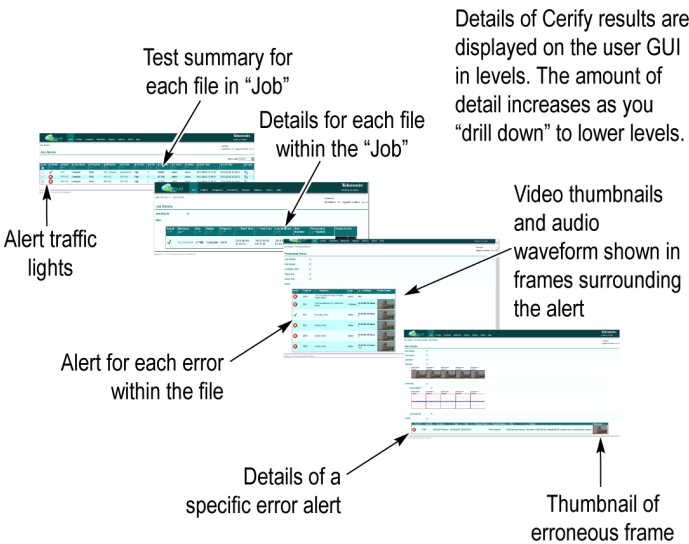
Details of Cerify results are displayed on the user GUI in levels. The amount of detail increases as you “drill down” to lower levels.

Test summary for each file in “Job”

Details for each file within the “Job”

Video thumbnails and audio waveform shown in frames surrounding the alert

Alert traffic lights

Alert for each error within the file

Details of a specific error alert

Thumbnail of erroneous frame

Tektronix

Job Details

Tektronix

Tektronix